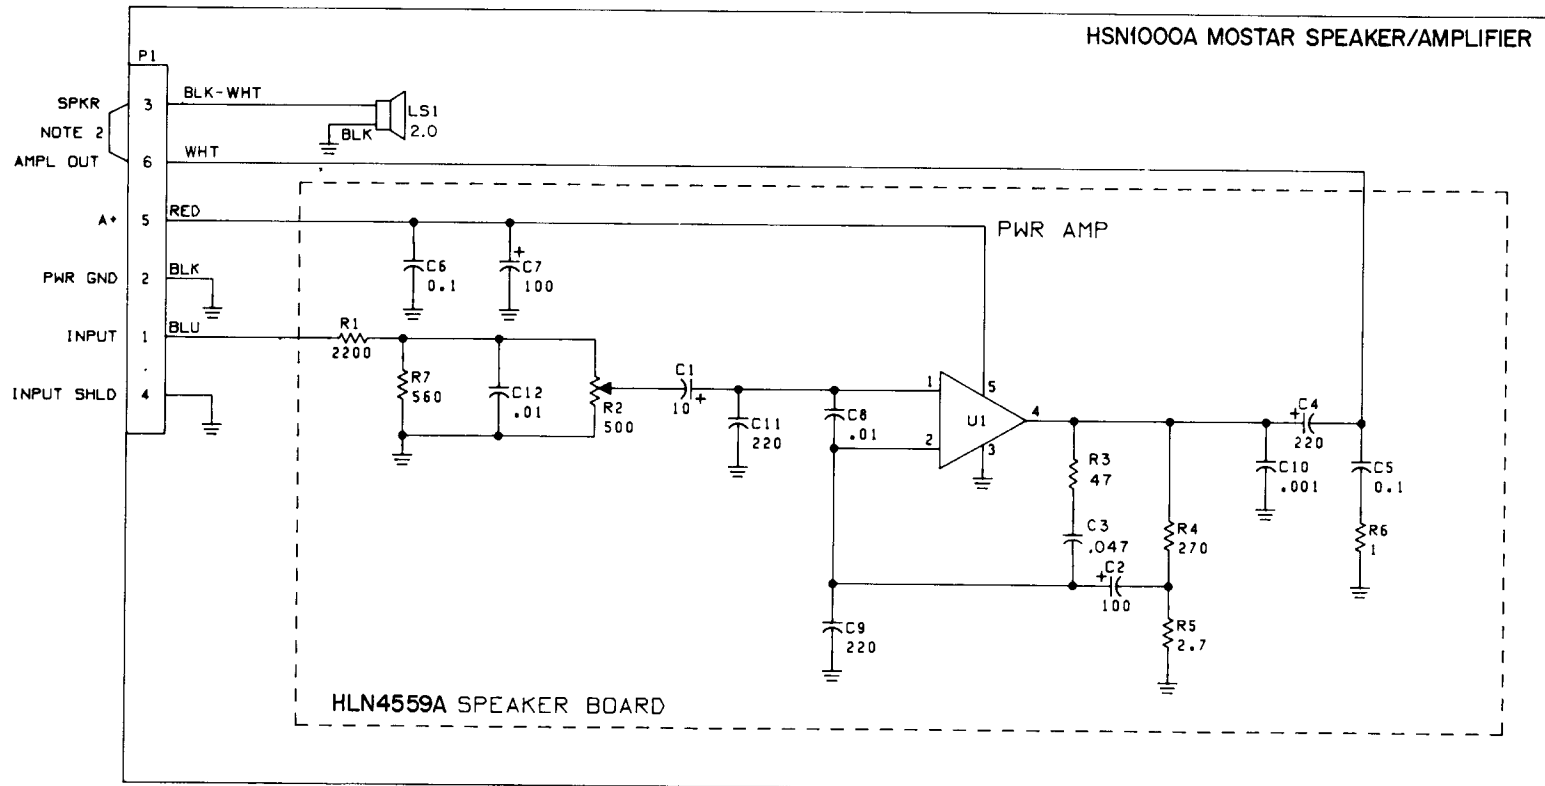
HSN1000A MOSTAR SPEAKER/AMPLIFIER

P1

SPKR
NOTE 2
AMPL OUT
A+
PWR GND
INPUT
INPUT SHLD

3
6
5
2
1
4

BLK-WHT
LS1
2.0
BLK
WHT
RED
BLK
BLU

PWR AMP

C6
0.1
C7
100
R1
2200
R7
560
C12
.01
R2
500
C1
10
C11
220
C8
.01
1
2
5
U1
3
4
R3
47
C3
.047
C2
100
R4
270
R5
2.7
C9
220
C4
220
C10
.001
C5
0.1
R6
1

HLN4559A SPEAKER BOARD